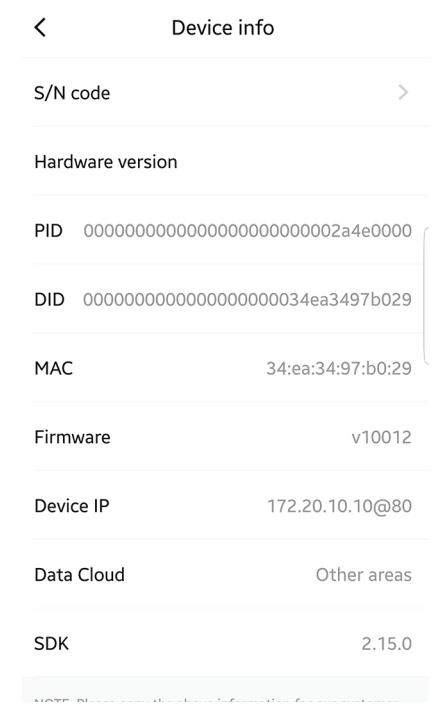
<

Device info

S/N code >

Hardware version

PID 000000000000000000000000002a4e0000

DID 00000000000000000034ea3497b029

MAC 34:ea:34:97:b0:29

Firmware v10012

Device IP 172.20.10.10@80

Data Cloud Other areas

SDK 2.15.0

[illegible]